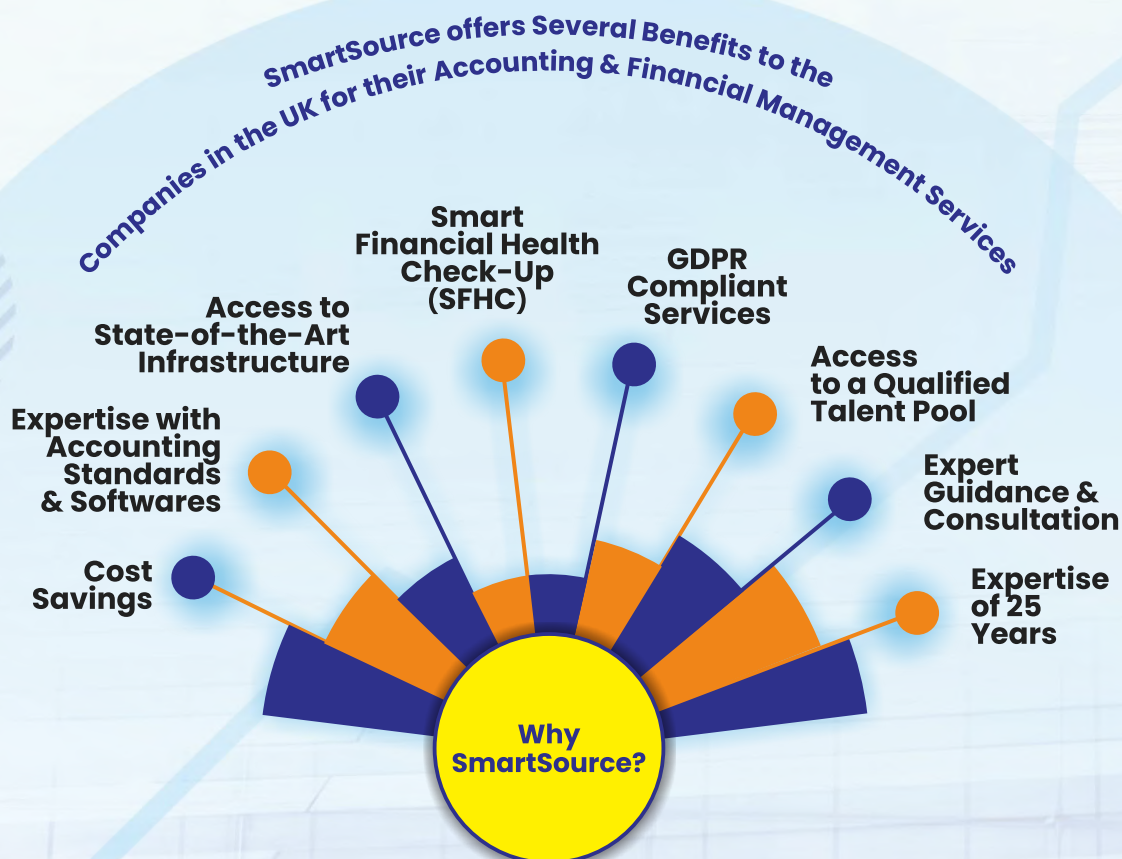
SmartSource offers Several Benefits to the Companies in the UK for their Accounting & Financial Management Services

Cost Savings

Expertise with Accounting Standards & Softwares

Access to State-of-the-Art Infrastructure

Smart Financial Health Check-Up (SFHC)

GDPR Compliant Services

Access to a Qualified Talent Pool

Expert Guidance & Consultation

Expertise of 25 Years

Why SmartSource?